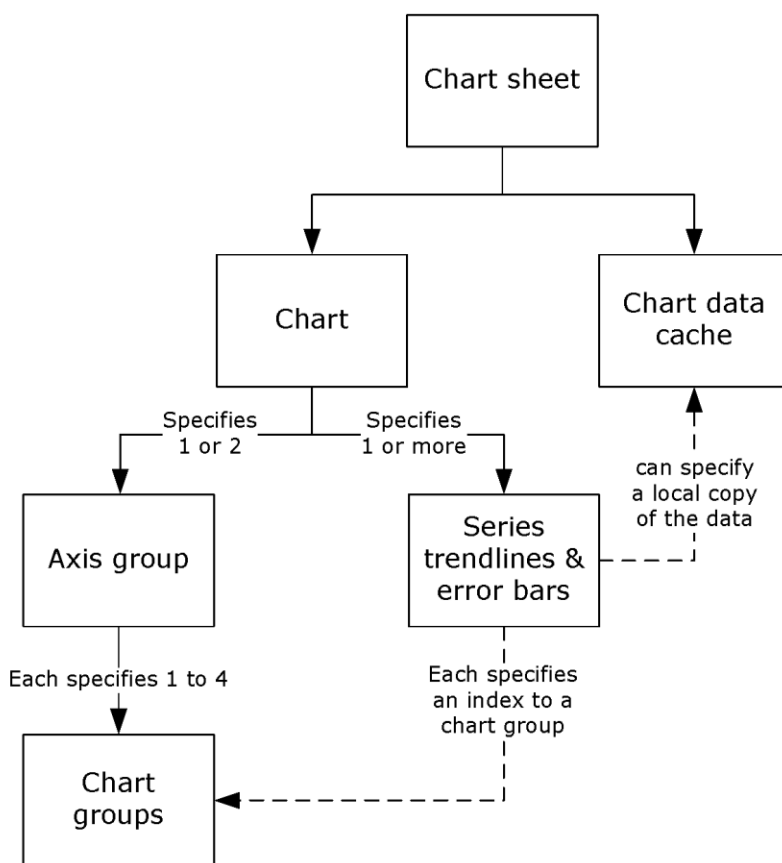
Chart sheet

Chart

Chart data cache

Specifies 1 or 2

Specifies 1 or more

can specify a local copy of the data

Axis group

Series trendlines & error bars

Each specifies 1 to 4

Each specifies an index to a chart group

Chart groups